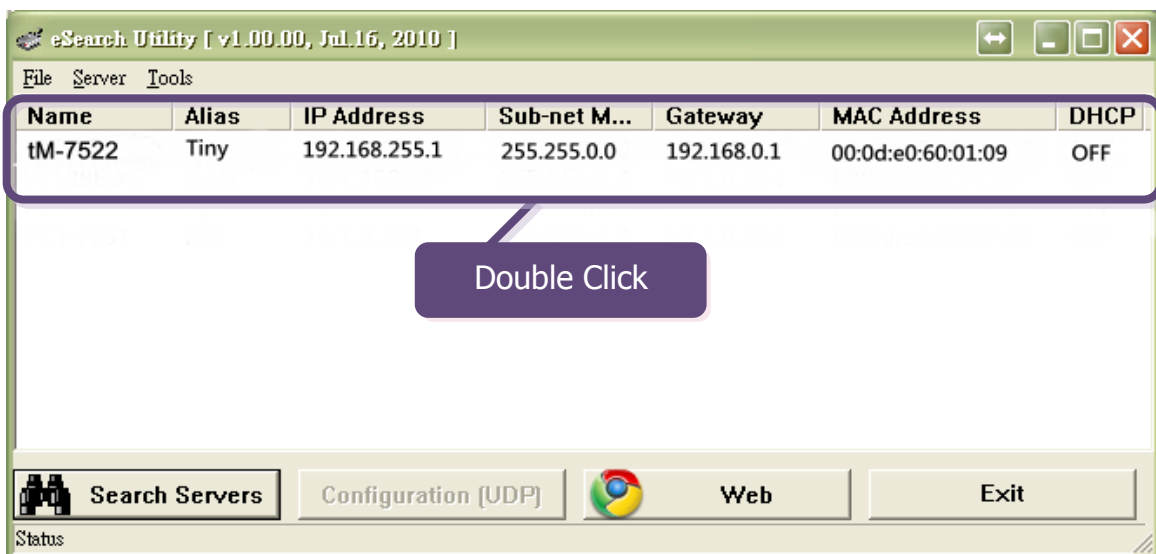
eSearch Utility [ v1.00.00, Jul.16, 2010 ]

File Server Tools

| Name | Alias | IP Address | Sub-net M... | Gateway | MAC Address | DHCP |
|---|---|---|---|---|---|---|
| tM-7522 | Tiny | 192.168.255.1 | 255.255.0.0 | 192.168.0.1 | 00:0d:e0:60:01:09 | OFF |

Double Click

Search Servers

Configuration (UDP)

Web

Exit

Status